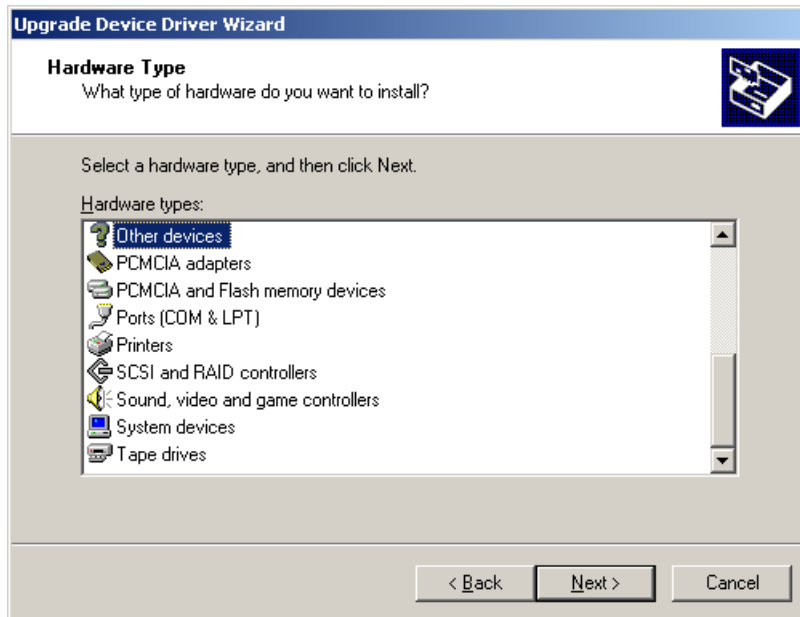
Upgrade Device Driver Wizard

Hardware Type
What type of hardware do you want to install?

Select a hardware type, and then click Next.

Hardware types:
Other devices
PCMCIA adapters
PCMCIA and Flash memory devices
Ports (COM & LPT)
Printers
SCSI and RAID controllers
Sound, video and game controllers
System devices
Tape drives

< Back
Next >
Cancel